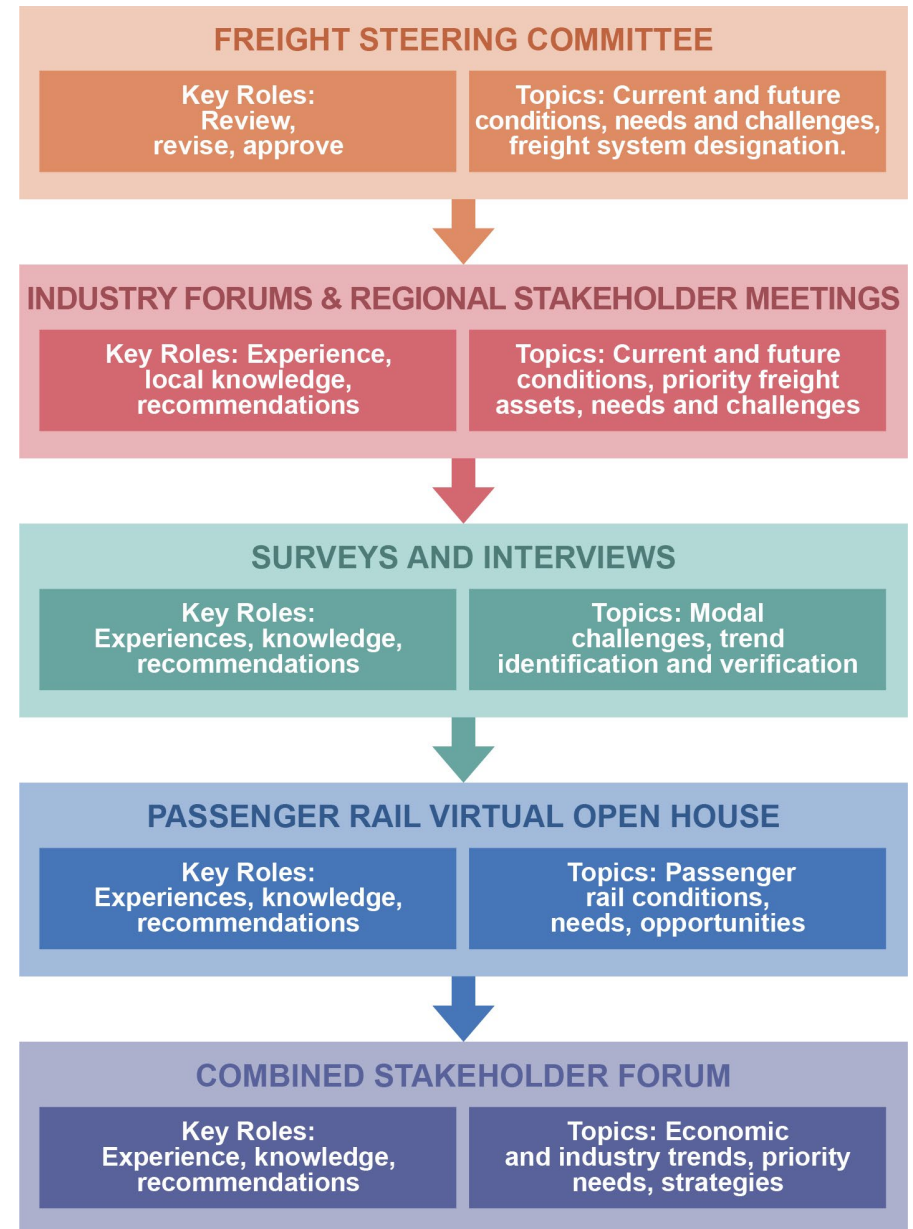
FREIGHT STEERING COMMITTEE

Key Roles: Review, revise, approve

Topics: Current and future conditions, needs and challenges, freight system designation.

INDUSTRY FORUMS & REGIONAL STAKEHOLDER MEETINGS

Key Roles: Experience, local knowledge, recommendations

Topics: Current and future conditions, priority freight assets, needs and challenges

SURVEYS AND INTERVIEWS

Key Roles: Experiences, knowledge, recommendations

Topics: Modal challenges, trend identification and verification

PASSENGER RAIL VIRTUAL OPEN HOUSE

Key Roles: Experiences, knowledge, recommendations

Topics: Passenger rail conditions, needs, opportunities

COMBINED STAKEHOLDER FORUM

Key Roles: Experience, knowledge, recommendations

Topics: Economic and industry trends, priority needs, strategies